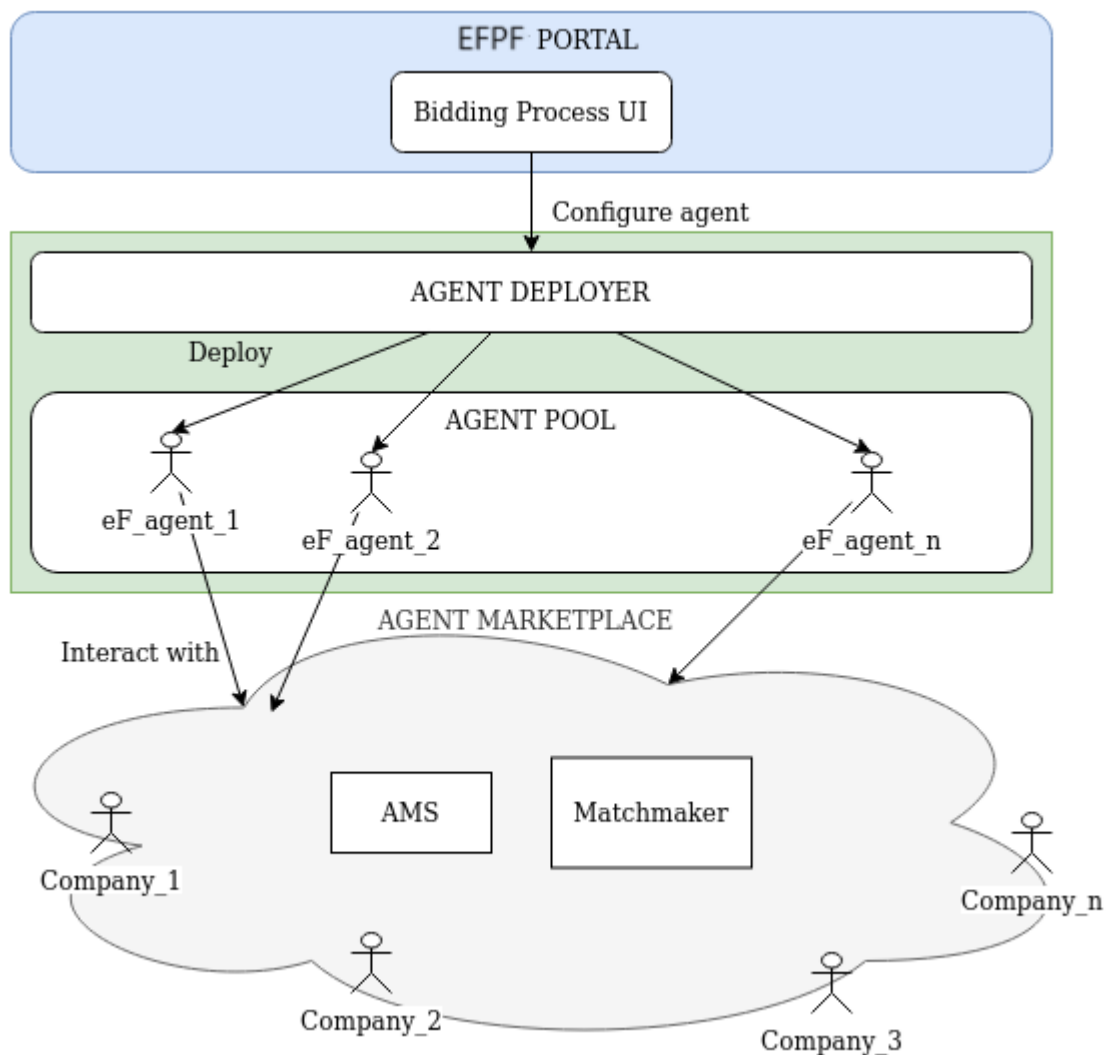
EFPF PORTAL

Bidding Process UI

Configure agent

AGENT DEPLOYER

Deploy

AGENT POOL

eF_agent_1

eF_agent_2

eF_agent_n

AGENT MARKETPLACE

Interact with

AMS

Matchmaker

Company_1

Company_n

Company_2

Company_3